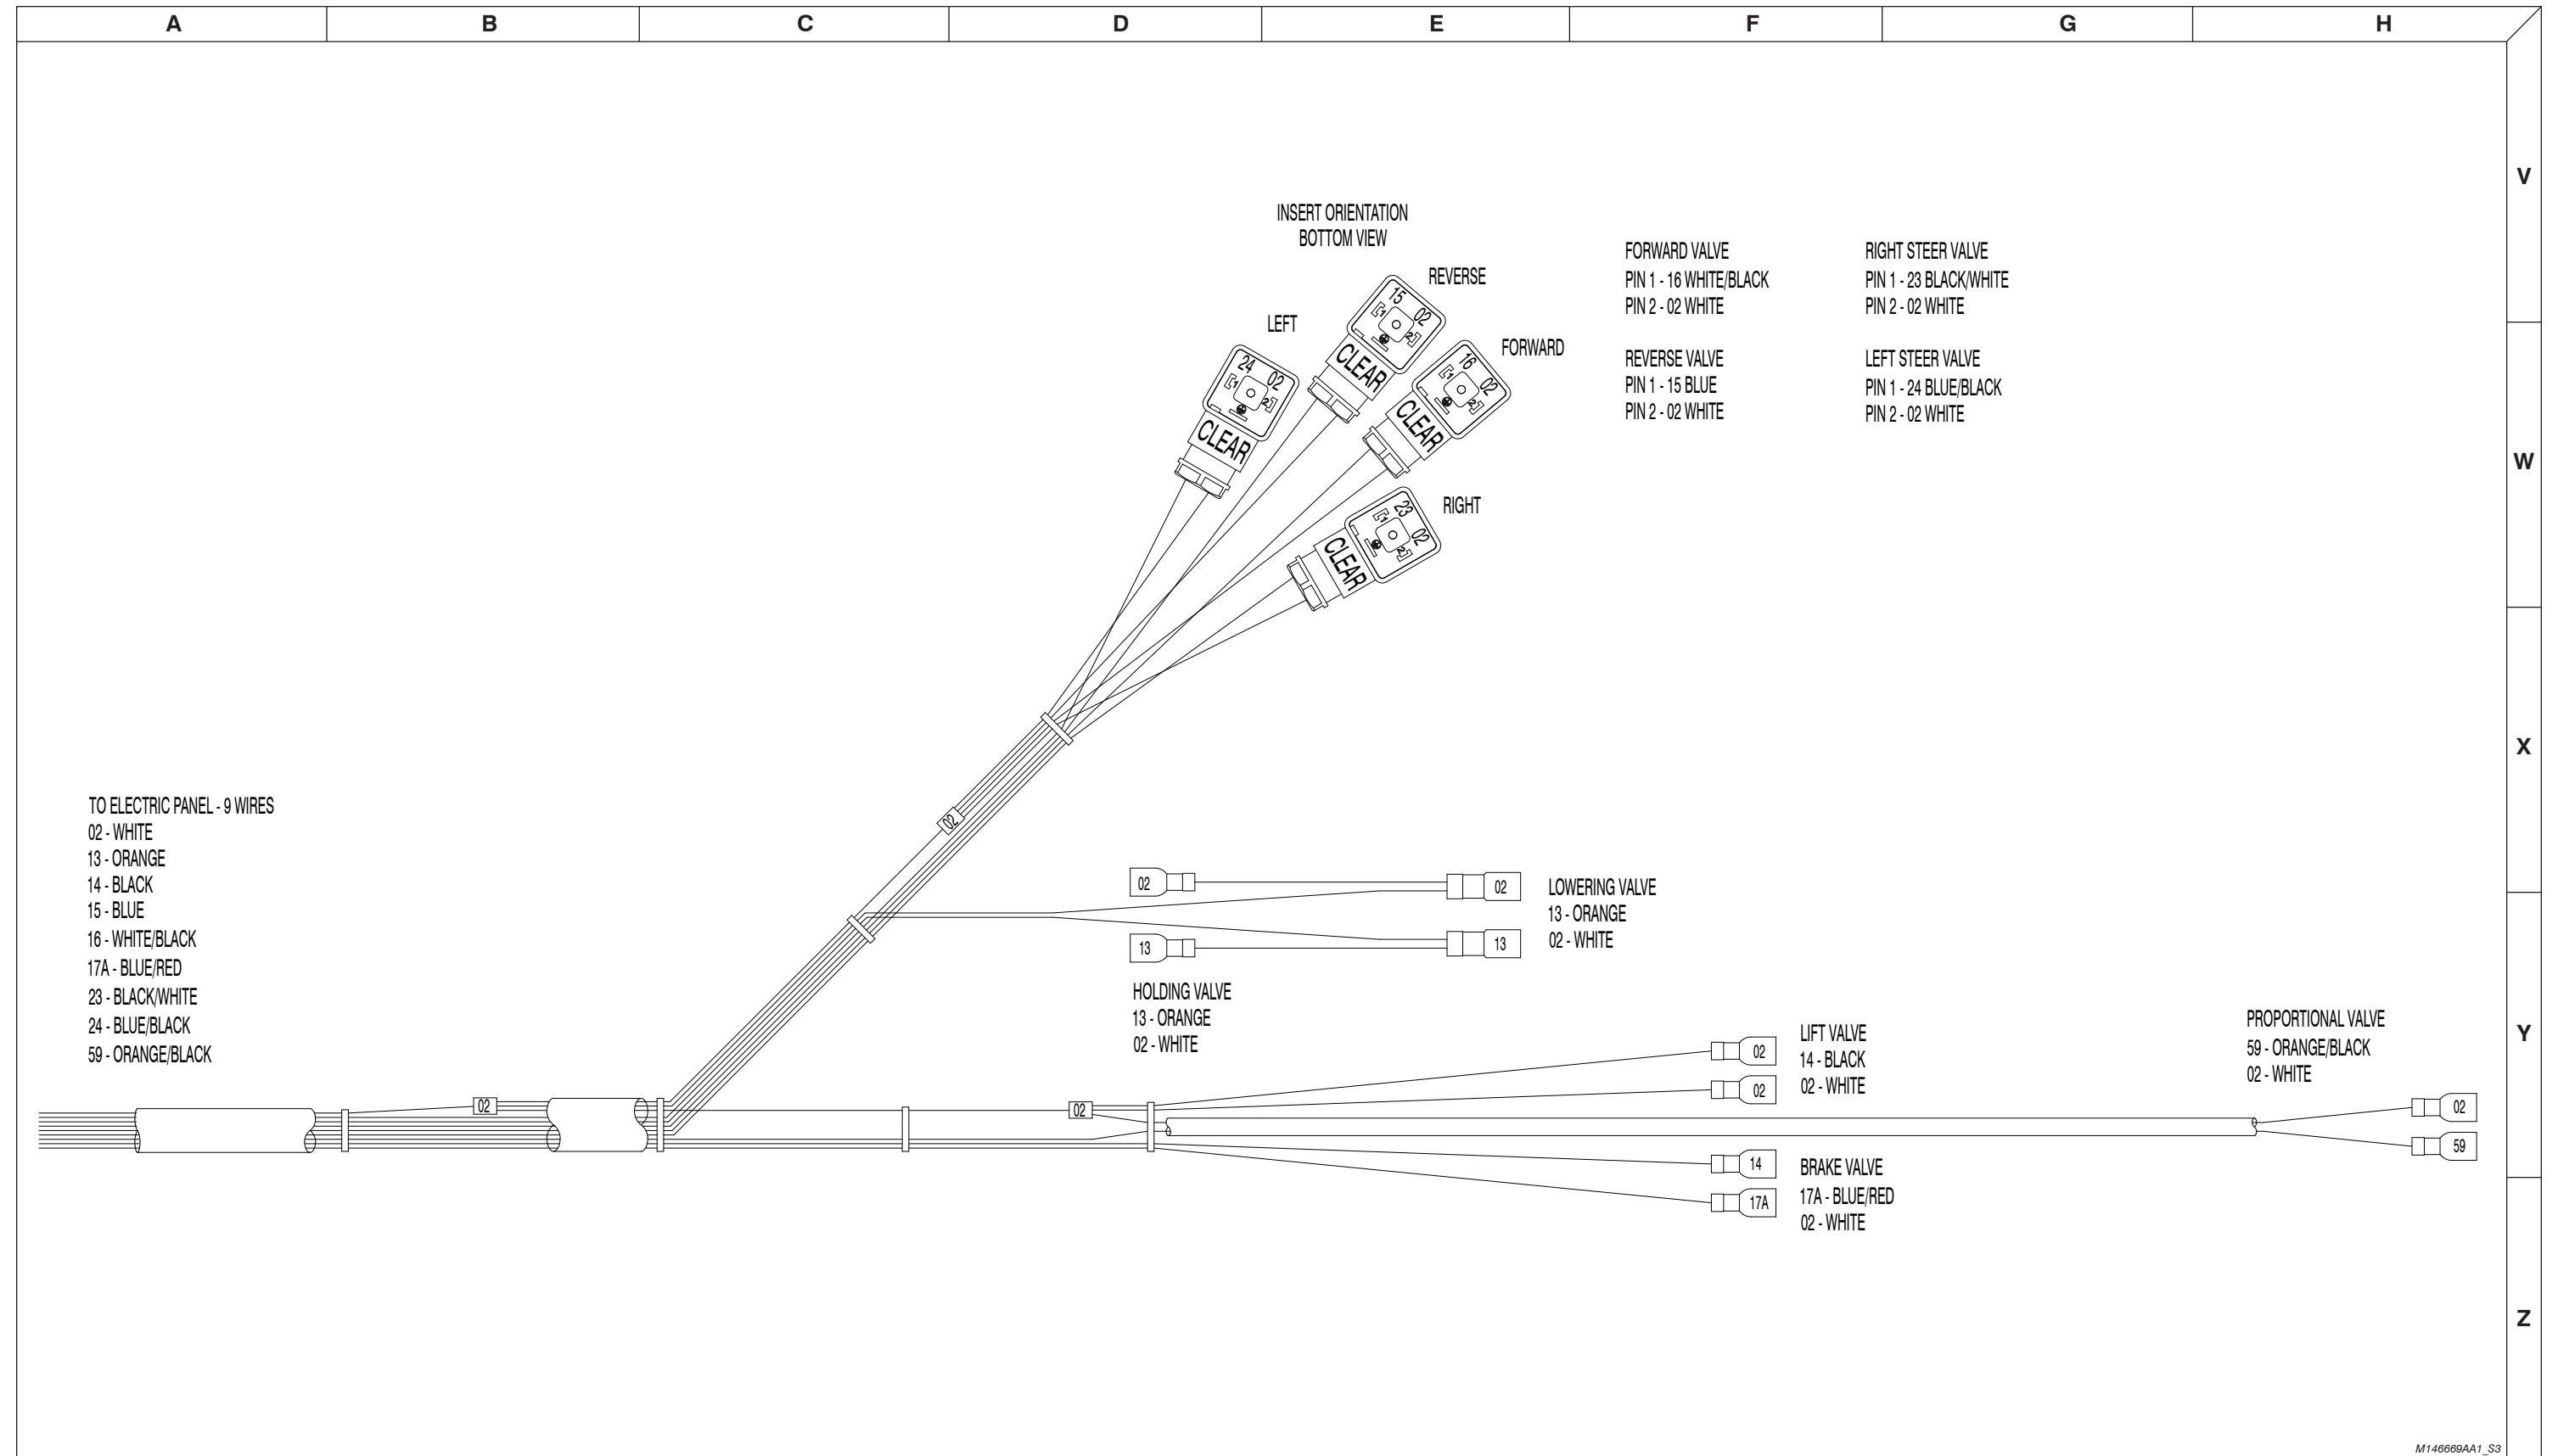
A B C D E F G H

V
W
X
Y
Z

INSERT ORIENTATION
BOTTOM VIEW

REVERSE
LEFT
FORWARD
RIGHT

15 02 1 2 CLEAR
24 02 1 2 CLEAR
16 02 1 2 CLEAR
23 02 1 2 CLEAR

FORWARD VALVE
PIN 1 - 16 WHITE/BLACK
PIN 2 - 02 WHITE

REVERSE VALVE
PIN 1 - 15 BLUE
PIN 2 - 02 WHITE

RIGHT STEER VALVE
PIN 1 - 23 BLACK/WHITE
PIN 2 - 02 WHITE

LEFT STEER VALVE
PIN 1 - 24 BLUE/BLACK
PIN 2 - 02 WHITE

TO ELECTRIC PANEL - 9 WIRES
02 - WHITE
13 - ORANGE
14 - BLACK
15 - BLUE
16 - WHITE/BLACK
17A - BLUE/RED
23 - BLACK/WHITE
24 - BLUE/BLACK
59 - ORANGE/BLACK

02
02
13
02
13

LOWERING VALVE
13 - ORANGE
02 - WHITE

HOLDING VALVE
13 - ORANGE
02 - WHITE

02
02
02
02
14
17A

LIFT VALVE
14 - BLACK
02 - WHITE

BRAKE VALVE
17A - BLUE/RED
02 - WHITE

PROPORTIONAL VALVE
59 - ORANGE/BLACK
02 - WHITE

02
59

M146669AA1_S3